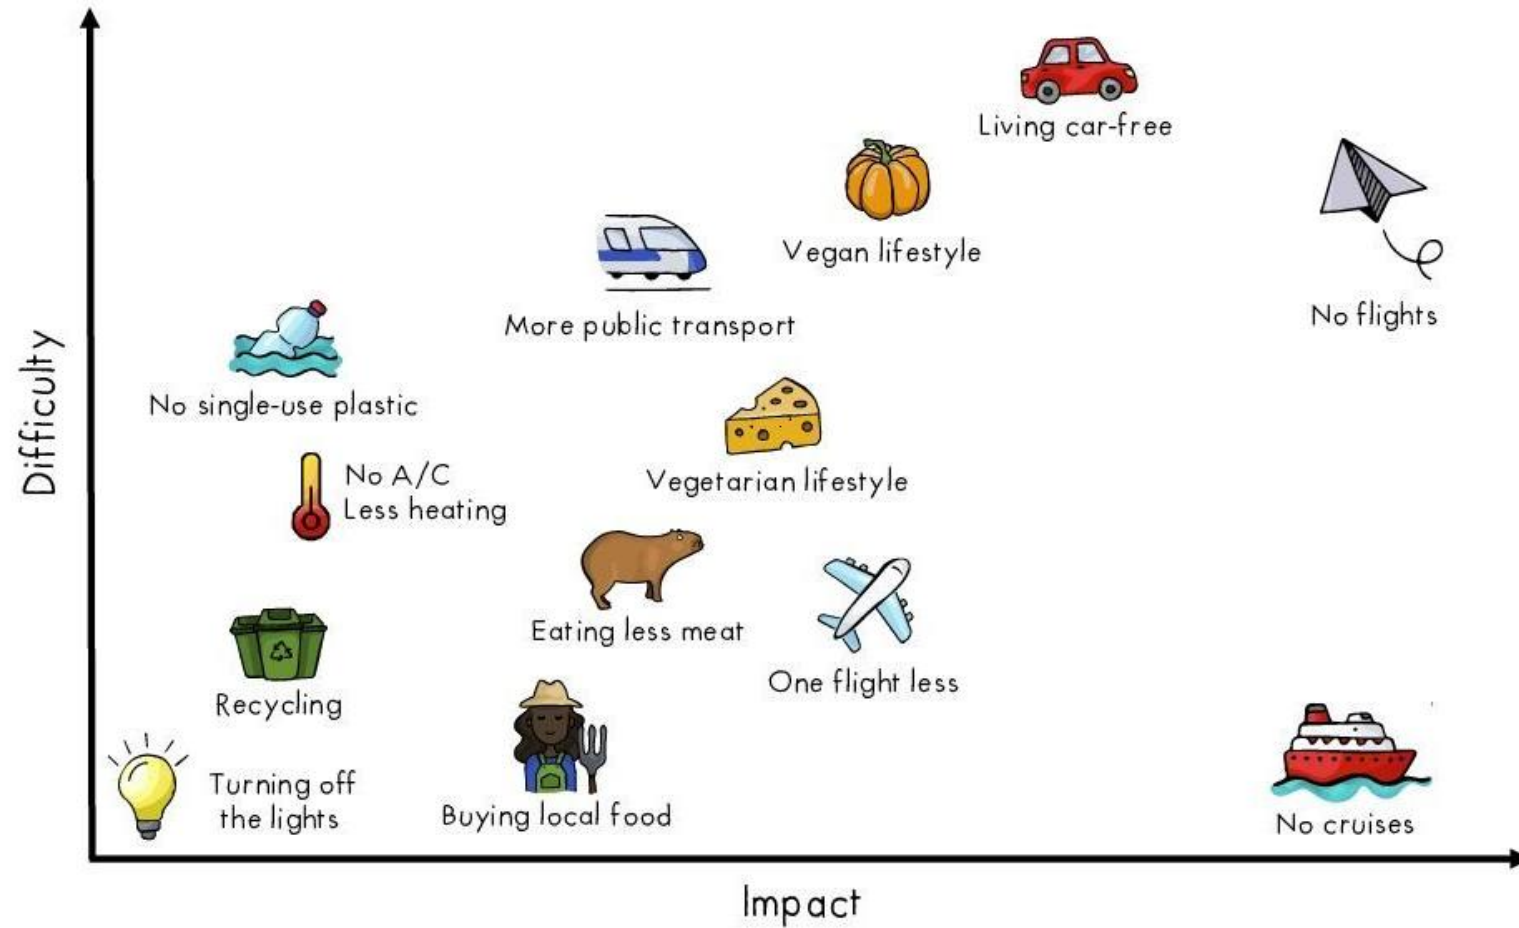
Difficulty

Living car-free

Vegan lifestyle

No flights

More public transport

No single-use plastic

Vegetarian lifestyle

No A/C
Less heating

Eating less meat

One flight less

Recycling

Turning off the lights

Buying local food

No cruises

Impact